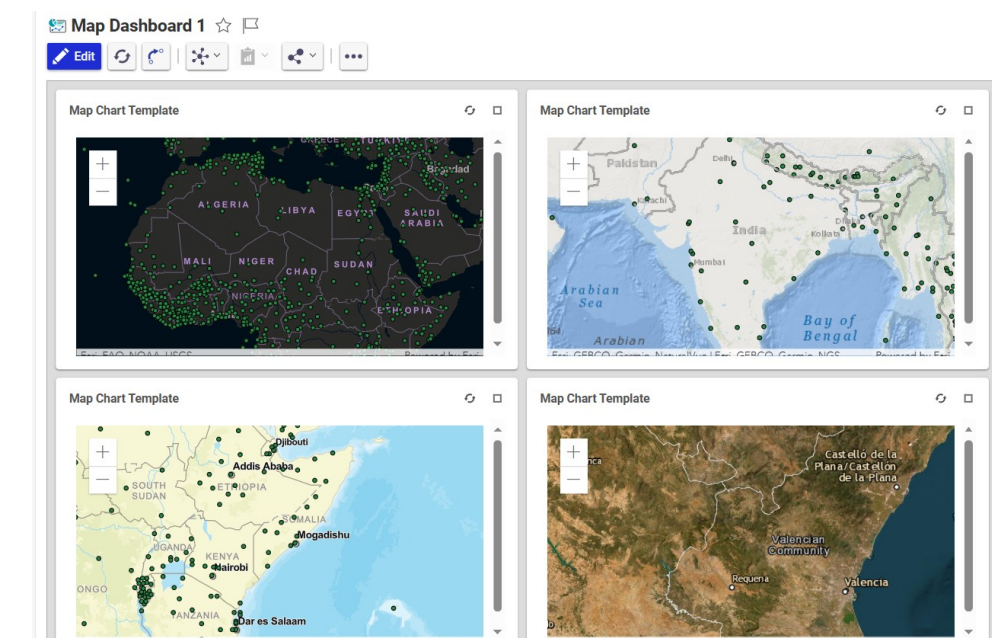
Map Dashboard 1

Edit

Map Chart Template

+
—
GREECE
Baghdad
ALGERIA
LIBYA
EGYPT
SAUDI ARABIA
MALI
NIGER
CHAD
SUDAN
NIGERIA
ETHIOPIA
Esri, FAO, NOAA, USGS
Powered by Esri

Map Chart Template

+
—
Pakistan
Delhi
Karachi
India
Kolkata
Mumbai
Arabian Sea
Arabian
Bay of Bengal
Esri, GEBCO, Garmin, NaturalVue | Esri, GEBCO, Garmin, NGS
Powered by Esri

Map Chart Template

+
—
Djibouti
Addis Ababa
SOUTH SUDAN
ETHIOPIA
SOMALIA
Mogadishu
UGANDA
KENYA
Nairobi
ONGO
TANZANIA
Dar es Salaam

Map Chart Template

+
—
Castello de la Plana/Castellón de la Plana
Valencian Community
Requena
Valencia